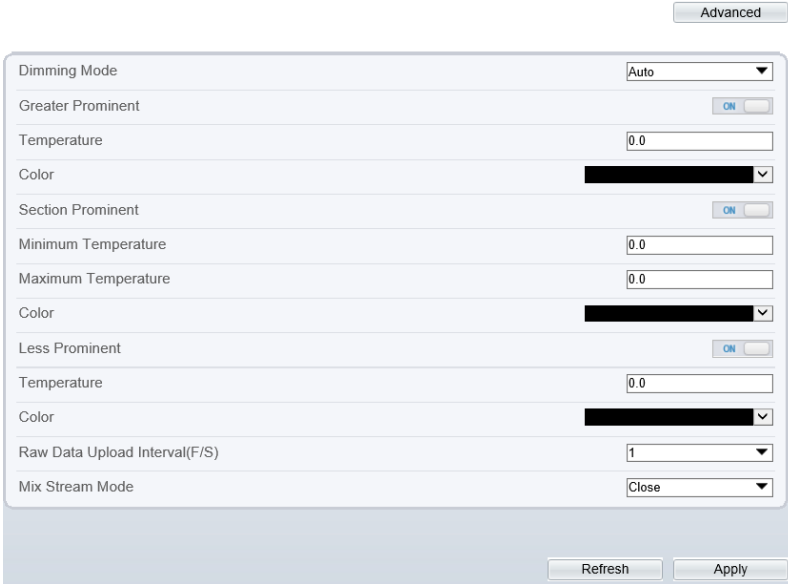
Advanced

| | |
|---|---|
| Dimming Mode | Auto |
| Greater Prominent | ON |
| Temperature | 0.0 |
| Color | |
| Section Prominent | ON |
| Minimum Temperature | 0.0 |
| Maximum Temperature | 0.0 |
| Color | |
| Less Prominent | ON |
| Temperature | 0.0 |
| Color | |
| Raw Data Upload Interval(F/S) | 1 |
| Mix Stream Mode | Close |

Refresh Apply